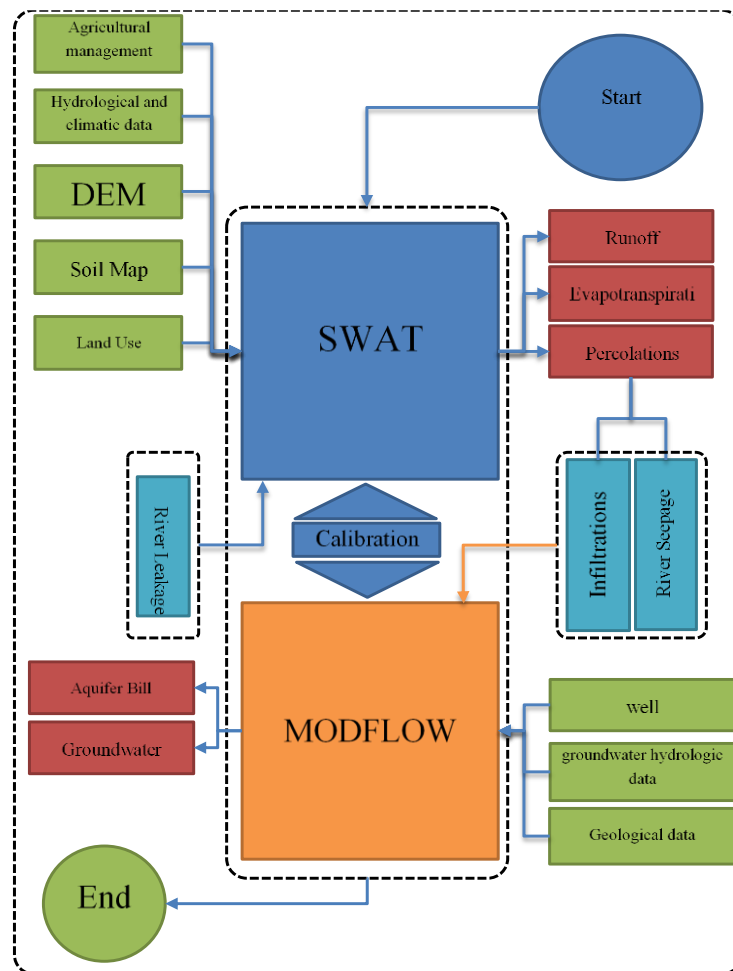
Agricultural management

Hydrological and climatic data

DEM

Soil Map

Land Use

Start

SWAT

Runoff

Evapotranspirati

Percolations

River Leakage

Calibration

Infiltrations

River Seepage

MODFLOW

Aquifer Bill

Groundwater

well

groundwater hydrologic data

Geological data

End